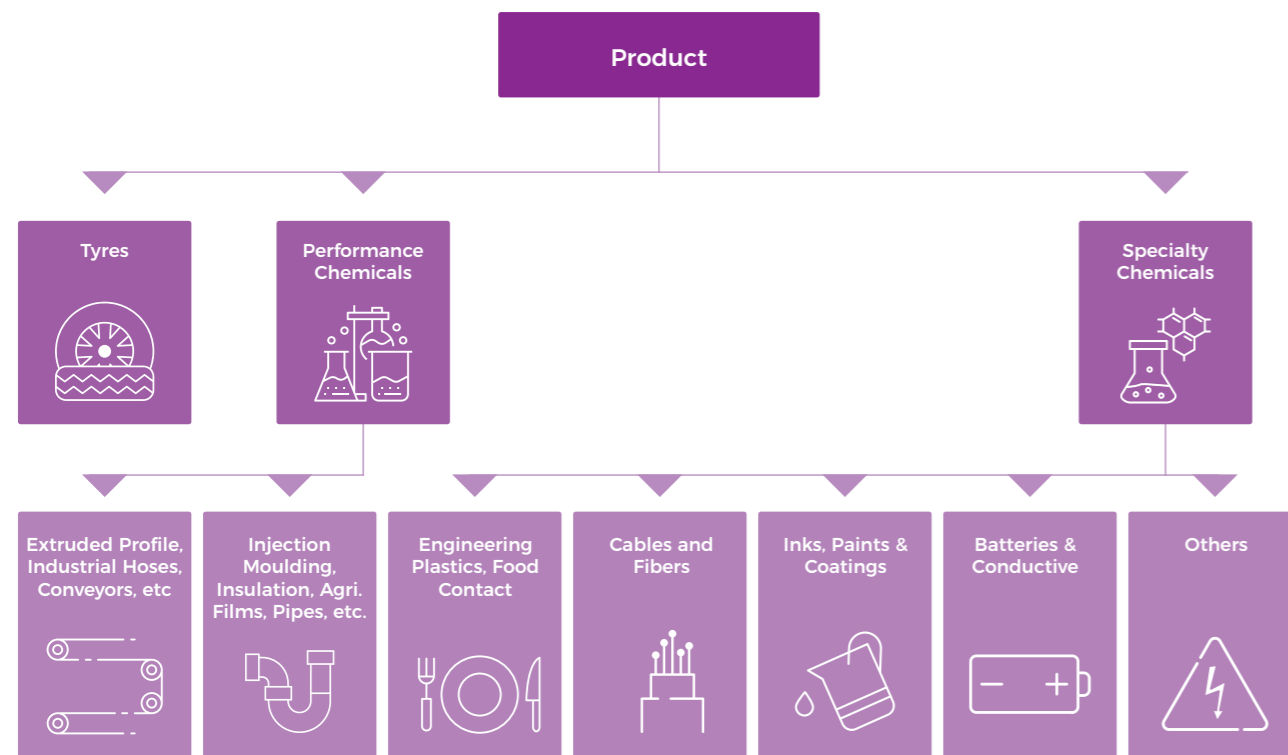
Product

Tyres

Performance Chemicals

Specialty Chemicals

Extruded Profile, Industrial Hoses, Conveyors, etc

Injection Moulding, Insulation, Agri. Films, Pipes, etc.

Engineering Plastics, Food Contact

Cables and Fibers

Inks, Paints & Coatings

Batteries & Conductive

Others